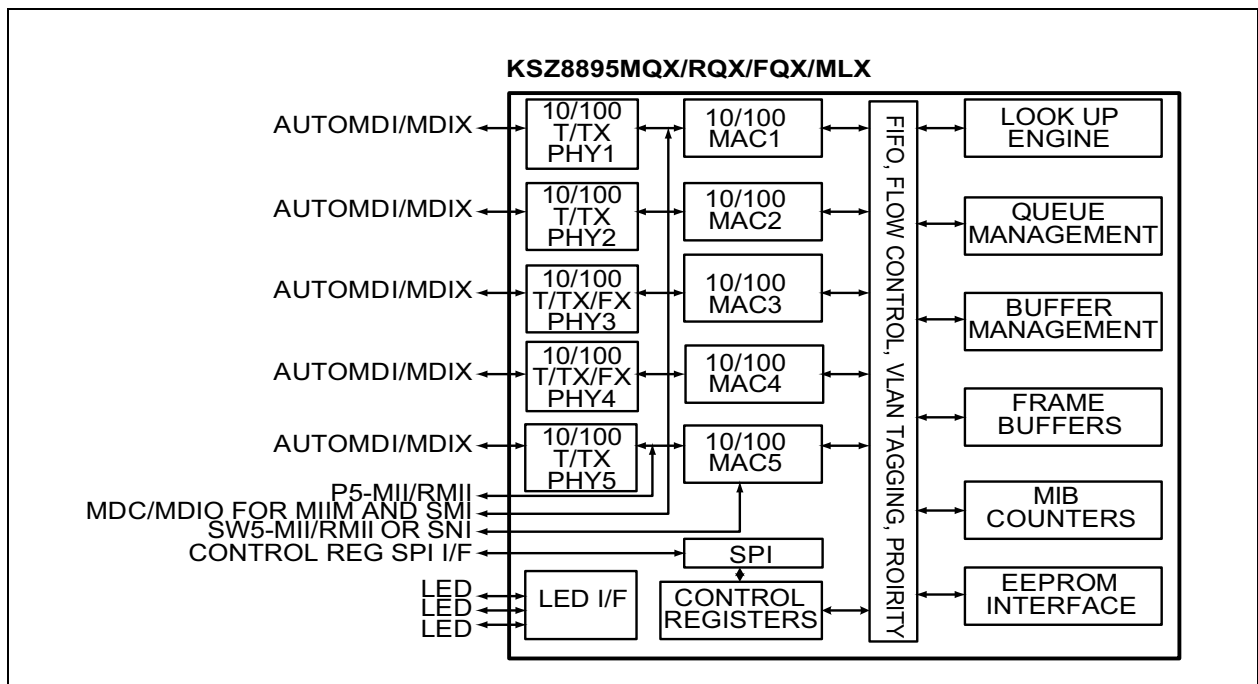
KSZ8895MQX/RQX/FQX/MLX

AUTOMDI/MDIX
AUTOMDI/MDIX
AUTOMDI/MDIX
AUTOMDI/MDIX
AUTOMDI/MDIX
P5-MII/RMII
MDC/MDIO FOR MIIM AND SMI
SW5-MII/RMII OR SNI
CONTROL REG SPI I/F
LED
LED
LED

10/100 T/TX PHY1
10/100 T/TX PHY2
10/100 T/TX/FX PHY3
10/100 T/TX/FX PHY4
10/100 T/TX PHY5
LED I/F

10/100 MAC1
10/100 MAC2
10/100 MAC3
10/100 MAC4
10/100 MAC5
SPI
CONTROL REGISTERS

FIFO, FLOW CONTROL, VLAN TAGGING, PROIRITY

LOOK UP ENGINE
QUEUE MANAGEMENT
BUFFER MANAGEMENT
FRAME BUFFERS
MIB COUNTERS
EEPROM INTERFACE